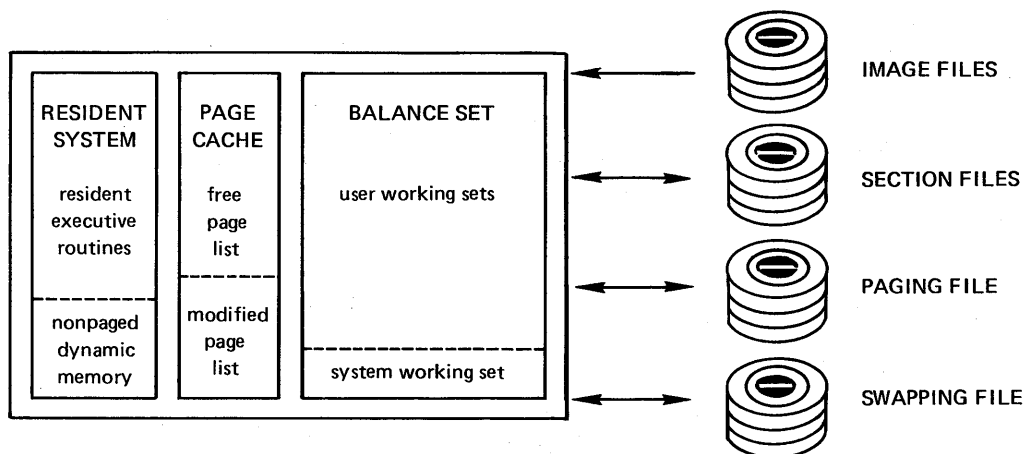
RESIDENT SYSTEM

resident executive routines

nonpaged dynamic memory

PAGE CACHE

free page list

modified page list

BALANCE SET

user working sets

system working set

IMAGE FILES

SECTION FILES

PAGING FILE

SWAPPING FILE